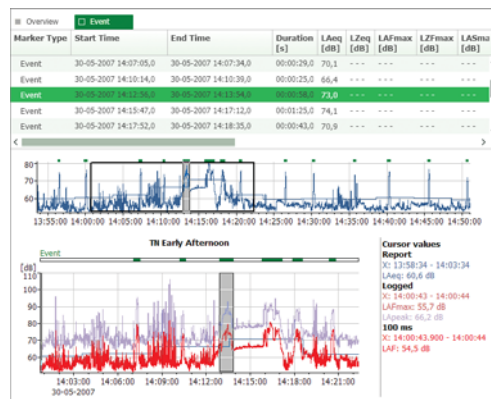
Overview | Event

| Marker Type | Start Time | End Time | Duration [s] | LAeq [dB] | LZeq [dB] | LAFmax [dB] | LZFmax [dB] | LASma [dB] |
|---|---|---|---|---|---|---|---|---|
| Event | 30-05-2007 14:07:05,0 | 30-05-2007 14:07:34,0 | 00:00:29,0 | 70,1 | --- | --- | --- | --- |
| Event | 30-05-2007 14:10:14,0 | 30-05-2007 14:10:39,0 | 00:00:25,0 | 66,4 | --- | --- | --- | --- |
| Event | 30-05-2007 14:12:56,0 | 30-05-2007 14:13:54,0 | 00:00:58,0 | 73,0 | --- | --- | --- | --- |
| Event | 30-05-2007 14:15:47,0 | 30-05-2007 14:17:12,0 | 00:01:25,0 | 74,1 | --- | --- | --- | --- |
| Event | 30-05-2007 14:17:52,0 | 30-05-2007 14:18:35,0 | 00:00:43,0 | 70,9 | --- | --- | --- | --- |

80
60
13:55:00 14:00:00 14:05:00 14:10:00 14:15:00 14:20:00 14:25:00 14:30:00 14:35:00 14:40:00 14:45:00 14:50:00

TN Early Afternoon
Event
[dB]
110
100
90
80
70
60
14:03:00 14:06:00 14:09:00 14:12:00 14:15:00 14:18:00 14:21:00
30-05-2007

Cursor values
Report
X: 13:58:34 - 14:03:34
LAeq: 60,6 dB
Logged
X: 14:00:43 - 14:00:44
LAFmax: 55,7 dB
LApeak: 66,2 dB
100 ms
X: 14:00:43.900 - 14:00:44
LAF: 54,5 dB